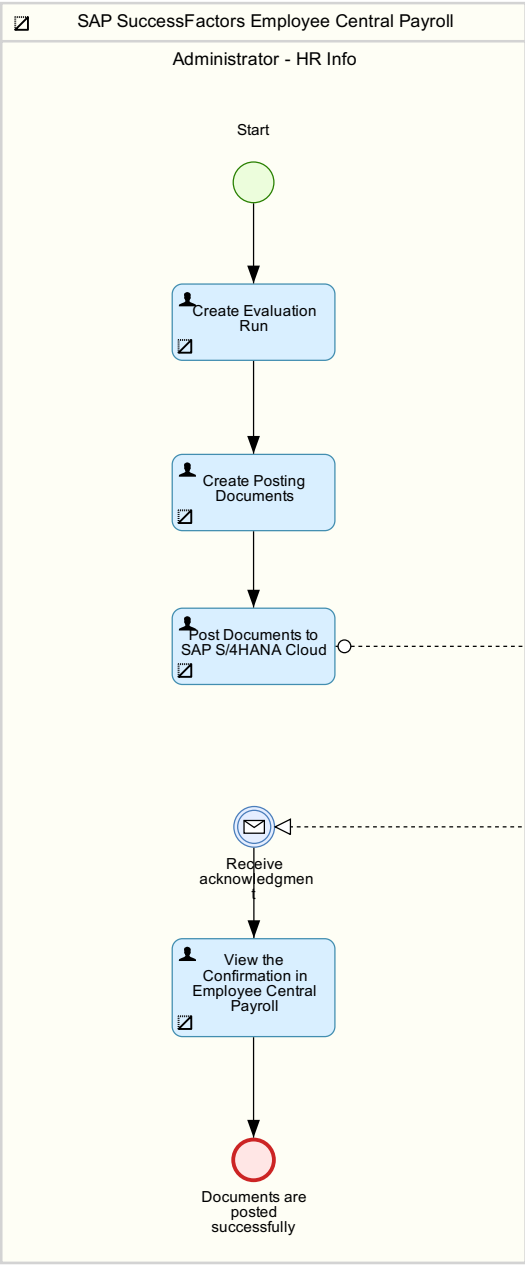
SAP SuccessFactors Employee Central Payroll

Administrator - HR Info

Start

Create Evaluation Run

Create Posting Documents

Post Documents to SAP S/4HANA Cloud

Receive acknowledgmen t

View the Confirmation in Employee Central Payroll

Documents are posted successfully